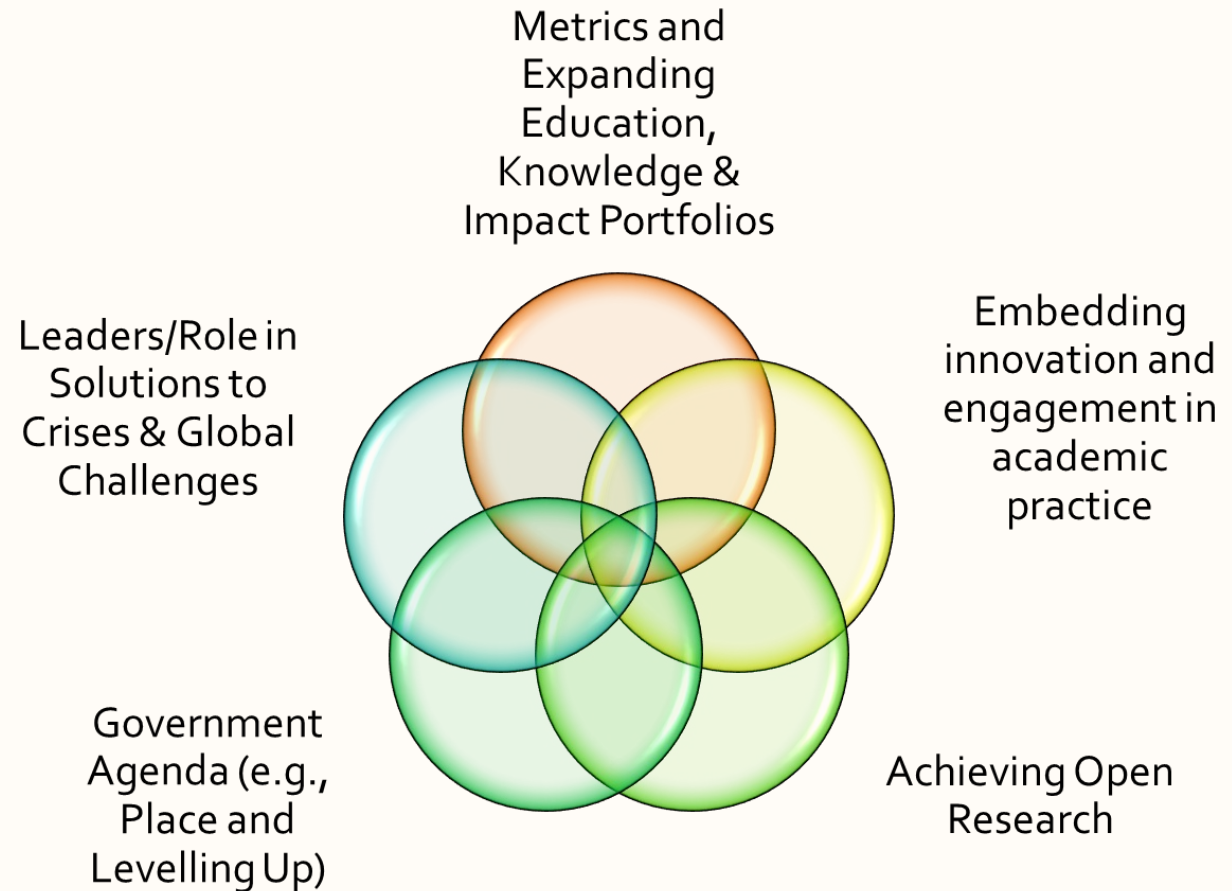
Metrics and Expanding Education, Knowledge & Impact Portfolios

Leaders/Role in Solutions to Crises & Global Challenges

Embedding innovation and engagement in academic practice

Government Agenda (e.g., Place and Levelling Up)

Achieving Open Research